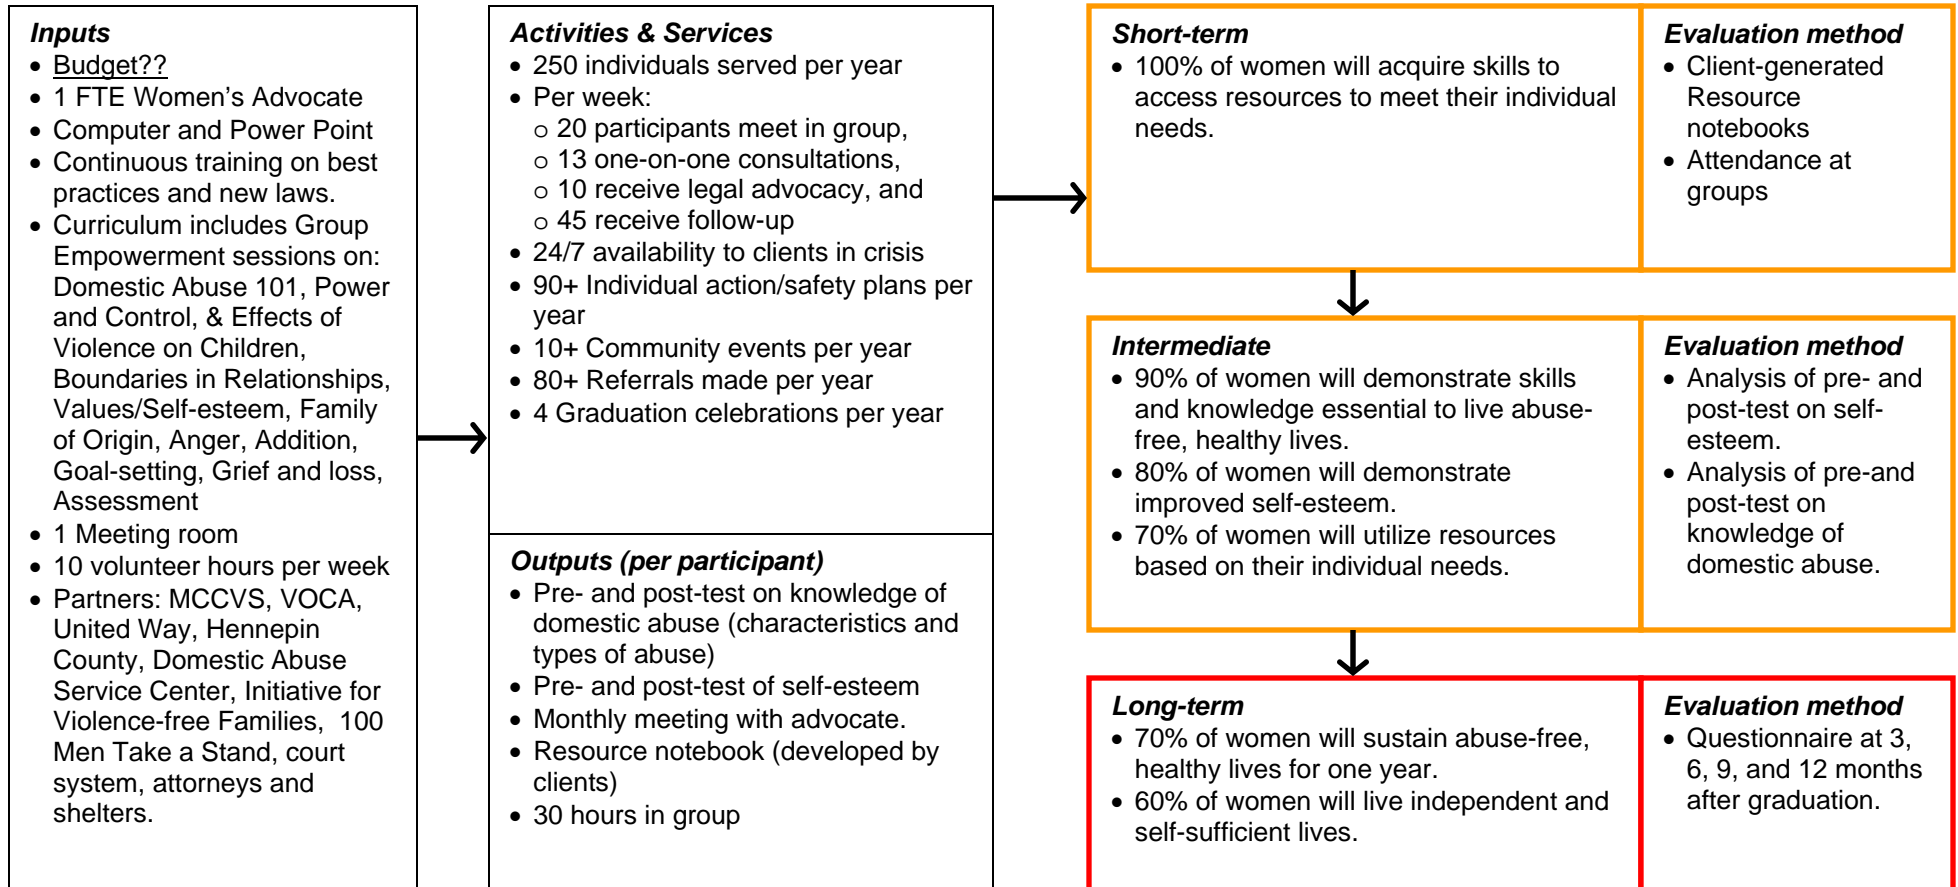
Inputs
- Budget??
- 1 FTE Women's Advocate
- Computer and Power Point
- Continuous training on best practices and new laws.
- Curriculum includes Group Empowerment sessions on: Domestic Abuse 101, Power and Control, & Effects of Violence on Children, Boundaries in Relationships, Values/Self-esteem, Family of Origin, Anger, Addition, Goal-setting, Grief and loss, Assessment
- 1 Meeting room
- 10 volunteer hours per week
- Partners: MCCVS, VOCA, United Way, Hennepin County, Domestic Abuse Service Center, Initiative for Violence-free Families, 100 Men Take a Stand, court system, attorneys and shelters.

Activities & Services
- 250 individuals served per year
- Per week:
  - 20 participants meet in group,
  - 13 one-on-one consultations,
  - 10 receive legal advocacy, and
  - 45 receive follow-up
- 24/7 availability to clients in crisis
- 90+ Individual action/safety plans per year
- 10+ Community events per year
- 80+ Referrals made per year
- 4 Graduation celebrations per year

Outputs (per participant)
- Pre- and post-test on knowledge of domestic abuse (characteristics and types of abuse)
- Pre- and post-test of self-esteem
- Monthly meeting with advocate.
- Resource notebook (developed by clients)
- 30 hours in group

Short-term
- 100% of women will acquire skills to access resources to meet their individual needs.

Evaluation method
- Client-generated Resource notebooks
- Attendance at groups

Intermediate
- 90% of women will demonstrate skills and knowledge essential to live abuse-free, healthy lives.
- 80% of women will demonstrate improved self-esteem.
- 70% of women will utilize resources based on their individual needs.

Evaluation method
- Analysis of pre- and post-test on self-esteem.
- Analysis of pre-and post-test on knowledge of domestic abuse.

Long-term
- 70% of women will sustain abuse-free, healthy lives for one year.
- 60% of women will live independent and self-sufficient lives.

Evaluation method
- Questionnaire at 3, 6, 9, and 12 months after graduation.